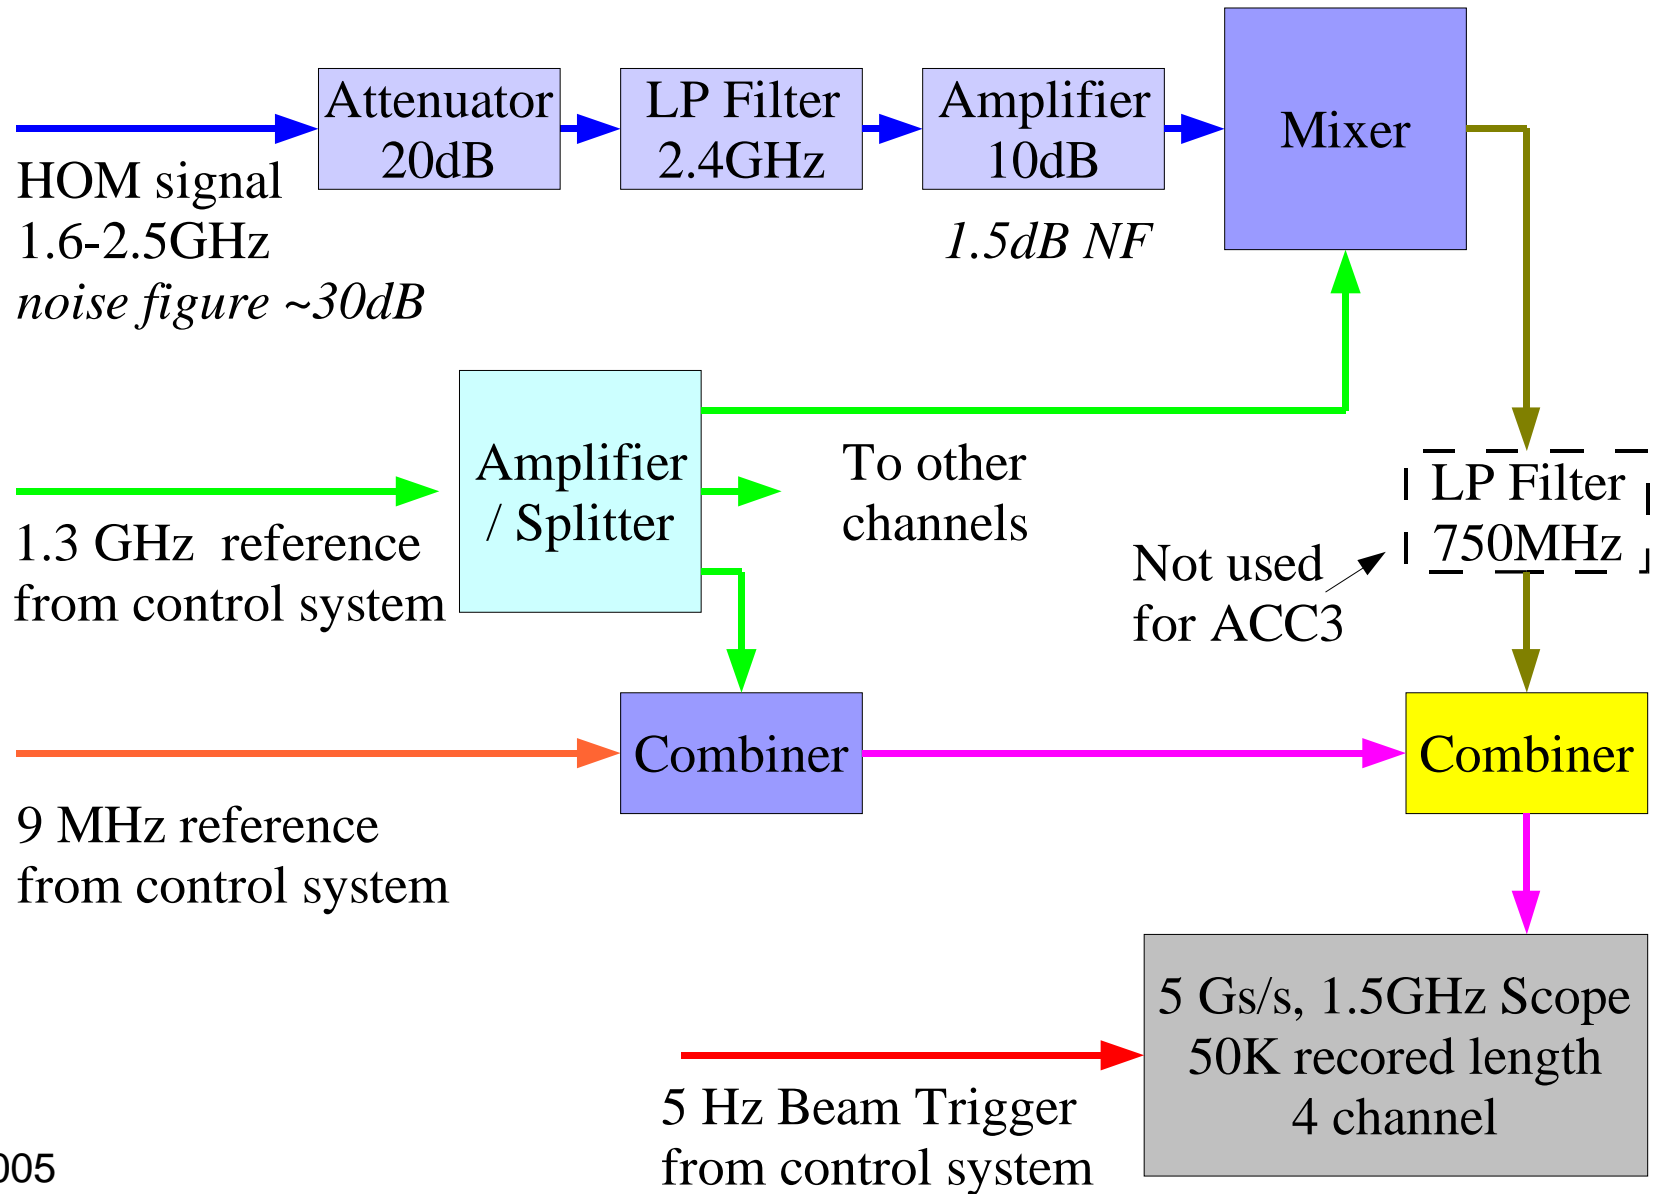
Attenuator 20dB

LP Filter 2.4GHz

Amplifier 10dB

Mixer

HOM signal
1.6-2.5GHz
*noise figure ~30dB*

*1.5dB NF*

Amplifier / Splitter

To other channels

LP Filter 750MHz

Not used for ACC3

1.3 GHz reference from control system

Combiner

Combiner

9 MHz reference from control system

5 Gs/s, 1.5GHz Scope
50K recored length
4 channel

5 Hz Beam Trigger from control system

005